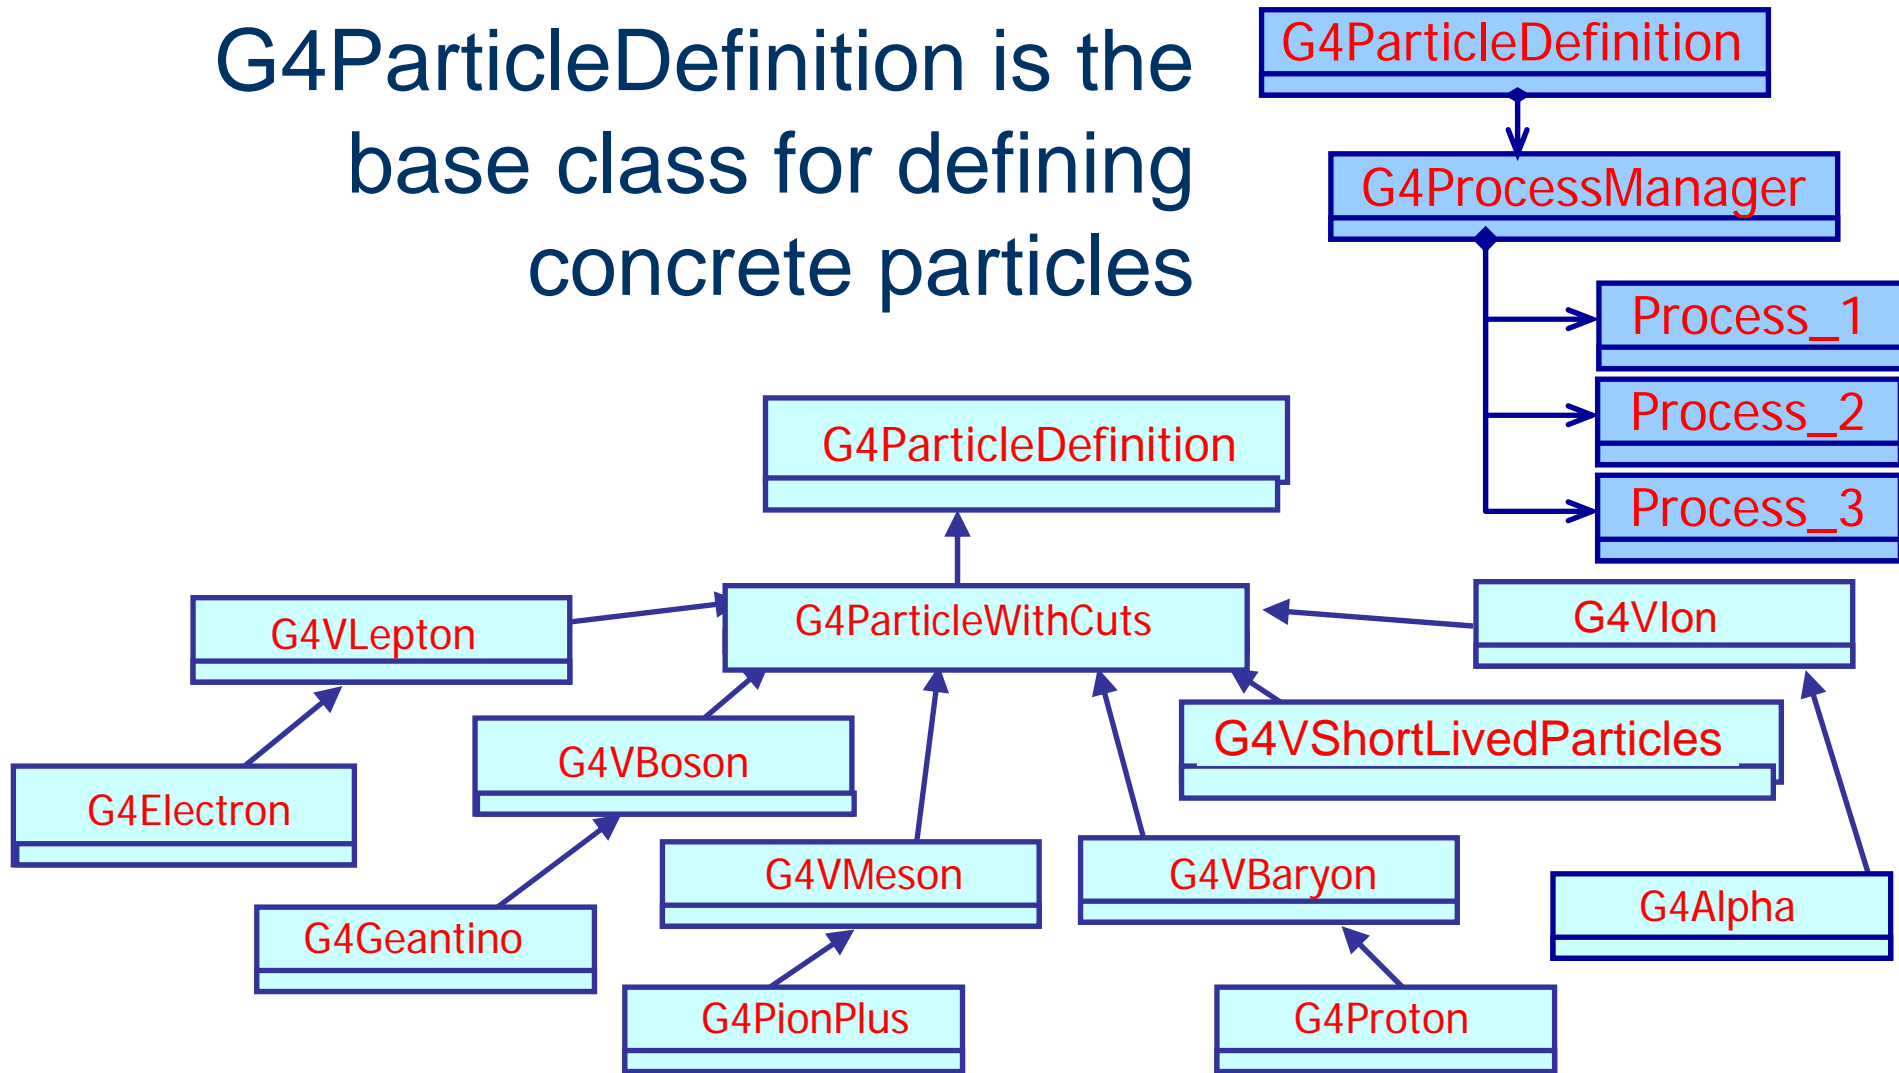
G4ParticleDefinition is the base class for defining concrete particles

G4ParticleDefinition

G4ProcessManager

Process_1

Process_2

Process_3

G4ParticleDefinition

G4VLepton

G4ParticleWithCuts

G4VIon

G4VShortLivedParticles

G4Electron

G4VBoson

G4VMeson

G4VBaryon

G4Alpha

G4Geantino

G4PionPlus

G4Proton